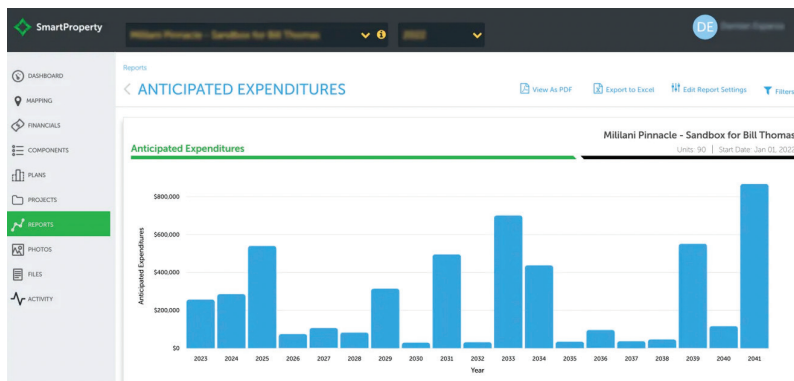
SmartProperty

Mililani Pinnacle - Sandbox for Bill Thomas

2022

DE Damian Fajardo

DASHBOARD
MAPPING
FINANCIALS
COMPONENTS
PLANS
PROJECTS
REPORTS
PHOTOS
FILES
ACTIVITY

Reports
ANTICIPATED EXPENDITURES

View As PDF
Export to Excel
Edit Report Settings
Filters

Anticipated Expenditures

Mililani Pinnacle - Sandbox for Bill Thomas
Units: 90 | Start Date: Jan 01, 2022

Anticipated Expenditures

$800,000
$600,000
$400,000
$200,000
$0

2023 2024 2025 2026 2027 2028 2029 2030 2031 2032 2033 2034 2035 2036 2037 2038 2039 2040 2041

Year